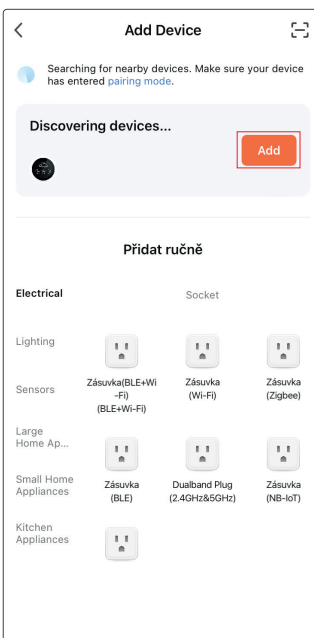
Add Device

Searching for nearby devices. Make sure your device has entered pairing mode.

Discovering devices...

Add

Přidat ručně

Electrical

Lighting

Sensors

Large Home Ap...

Small Home Appliances

Kitchen Appliances

Socket

Zásuvka(BLE+Wi-Fi) (BLE+Wi-Fi)

Zásuvka (Wi-Fi)

Zásuvka (Zigbee)

Zásuvka (BLE)

Dualband Plug (2.4GHz&5GHz)

Zásuvka (NB-IoT)